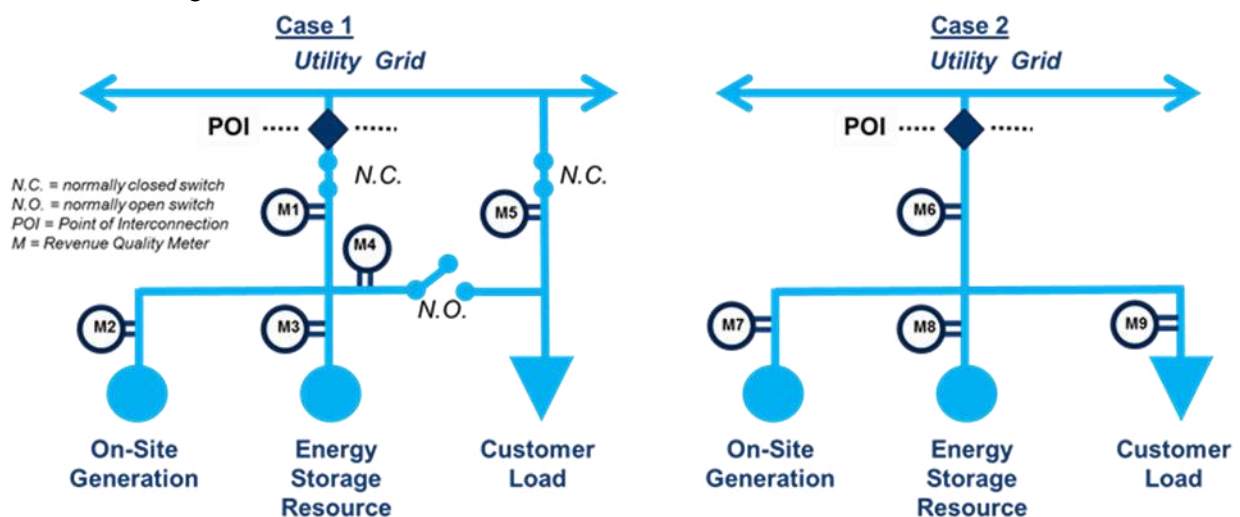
Case 1
Utility Grid

POI

N.C.

N.C.

N.C. = normally closed switch
N.O. = normally open switch
POI = Point of Interconnection
M = Revenue Quality Meter

M1

M5

M4

N.O.

M2

M3

On-Site Generation

Energy Storage Resource

Customer Load

Case 2
Utility Grid

POI

M6

M7

M8

M9

On-Site Generation

Energy Storage Resource

Customer Load